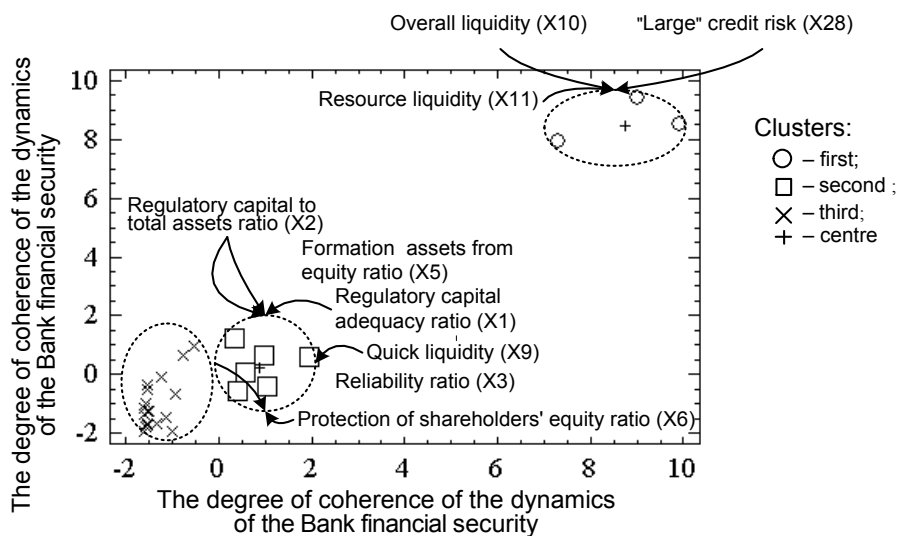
Overall liquidity (X10)

"Large" credit risk (X28)

Resource liquidity (X11)

Clusters:
○ – first;
□ – second ;
× – third;
+ – centre

Regulatory capital to total assets ratio (X2)

Formation assets from equity ratio (X5)

Regulatory capital adequacy ratio (X1)

Quick liquidity (X9)

Reliability ratio (X3)

Protection of shareholders' equity ratio (X6)

10
8
6
4
2
0
-2

-2
0
2
4
6
8
10

The degree of coherence of the dynamics of the Bank financial security

The degree of coherence of the dynamics of the Bank financial security